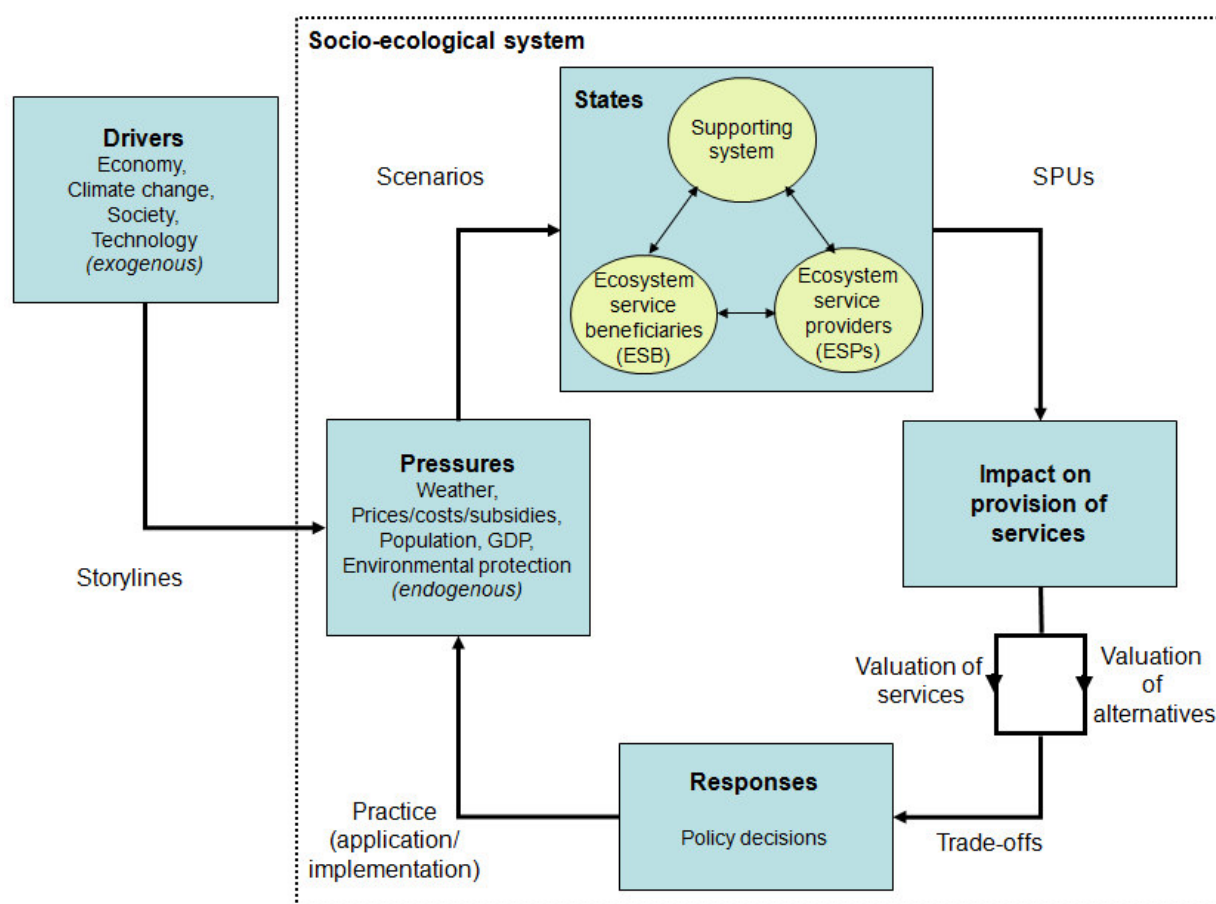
Socio-ecological system

Drivers
Economy, Climate change, Society, Technology
*(exogenous)*

Scenarios

States

Supporting system

Ecosystem service beneficiaries (ESB)

Ecosystem service providers (ESPs)

SPUs

Pressures
Weather, Prices/costs/subsidies, Population, GDP, Environmental protection
*(endogenous)*

Impact on provision of services

Storylines

Valuation of services

Valuation of alternatives

Responses

Policy decisions

Practice (application/ implementation)

Trade-offs